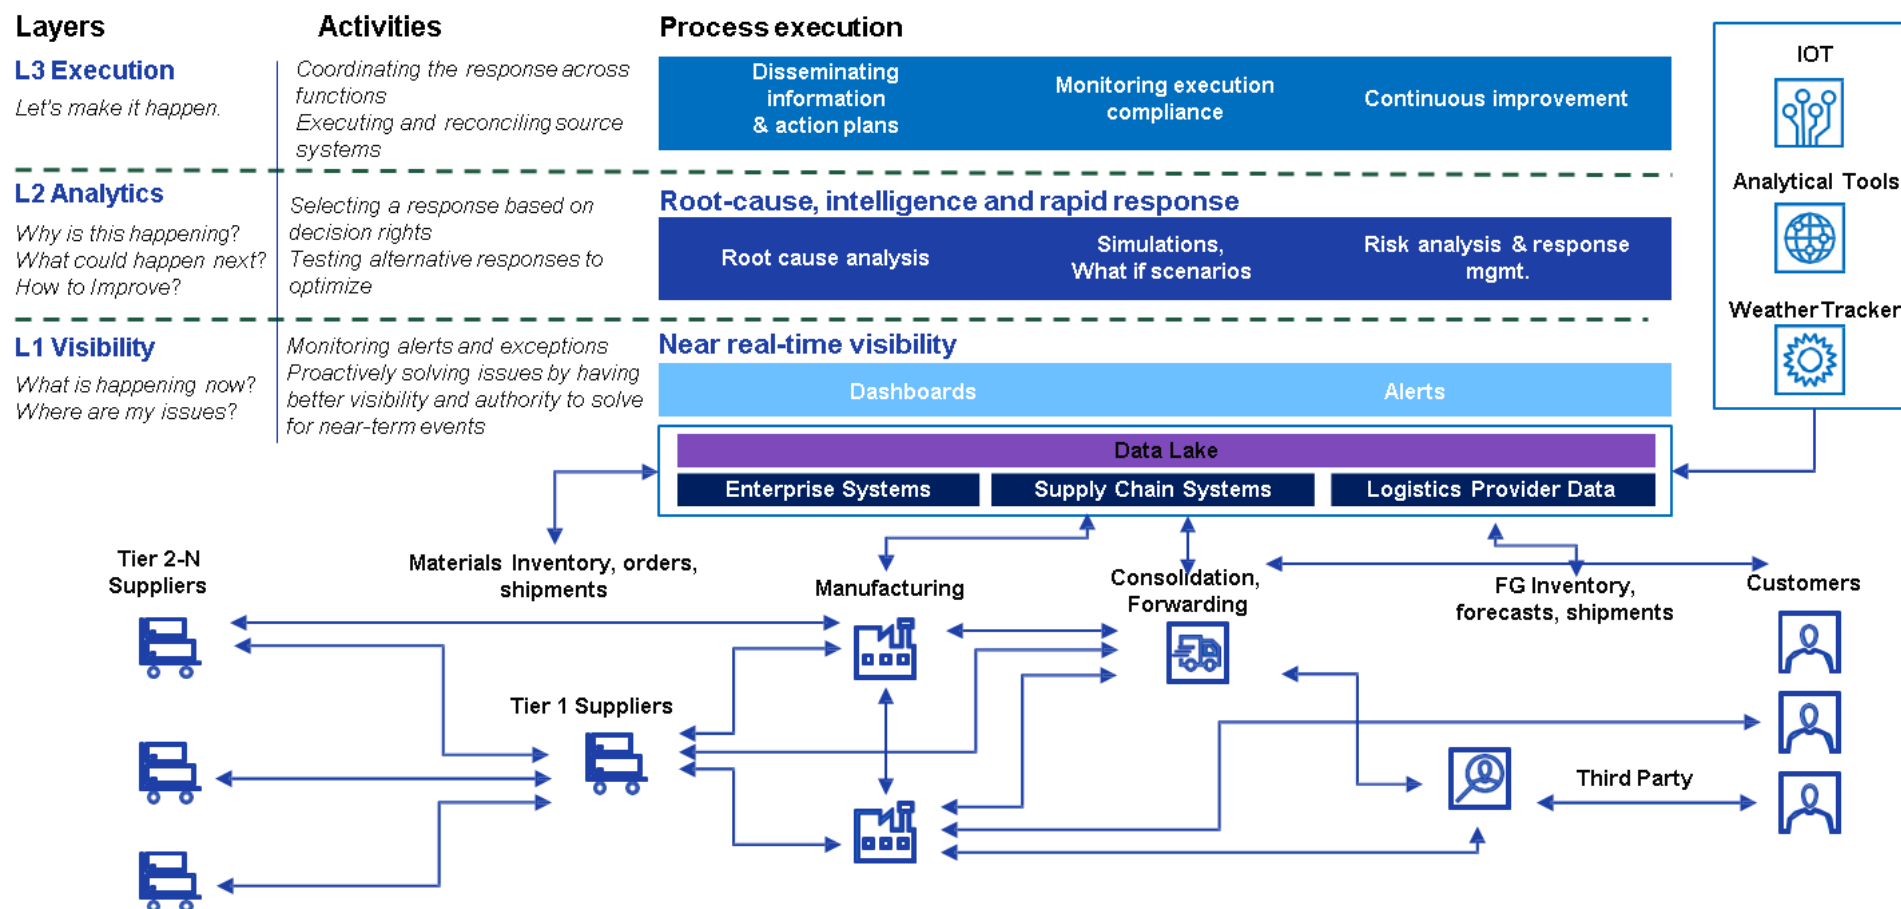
Layers

Activities

Process execution

L3 Execution
Let's make it happen.

Coordinating the response across functions
Executing and reconciling source systems

Disseminating information & action plans

Monitoring execution compliance

Continuous improvement

L2 Analytics
Why is this happening?
What could happen next?
How to Improve?

Selecting a response based on decision rights
Testing alternative responses to optimize

Root-cause, intelligence and rapid response

Root cause analysis

Simulations, What if scenarios

Risk analysis & response mgmt.

L1 Visibility
What is happening now?
Where are my issues?

Monitoring alerts and exceptions
Proactively solving issues by having better visibility and authority to solve for near-term events

Near real-time visibility

Dashboards

Alerts

IOT

Analytical Tools

Weather Tracker

Data Lake

Enterprise Systems

Supply Chain Systems

Logistics Provider Data

Tier 2-N Suppliers

Materials Inventory, orders, shipments

Manufacturing

Consolidation, Forwarding

FG Inventory, forecasts, shipments

Customers

Tier 1 Suppliers

Third Party